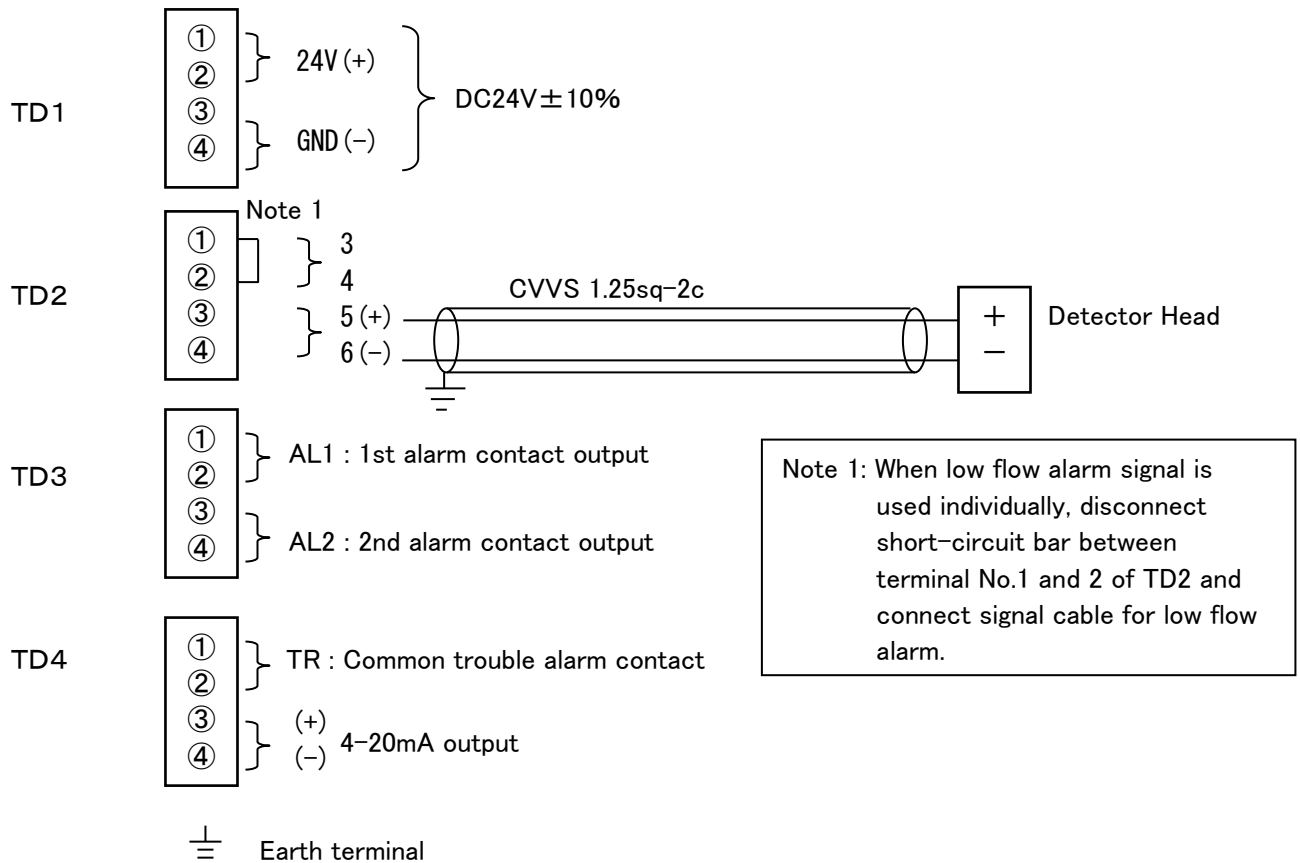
TD1
①
②
③
④
24V (+)
GND (−)
DC24V±10%

Note 1
TD2
①
②
③
④
3
4
5 (+)
6 (−)
CVVS 1.25sq−2c
+
−
Detector Head

TD3
①
②
③
④
AL1 : 1st alarm contact output
AL2 : 2nd alarm contact output

Note 1: When low flow alarm signal is used individually, disconnect short−circuit bar between terminal No.1 and 2 of TD2 and connect signal cable for low flow alarm.

TD4
①
②
③
④
TR : Common trouble alarm contact
(+)
(−)
4−20mA output

Earth terminal